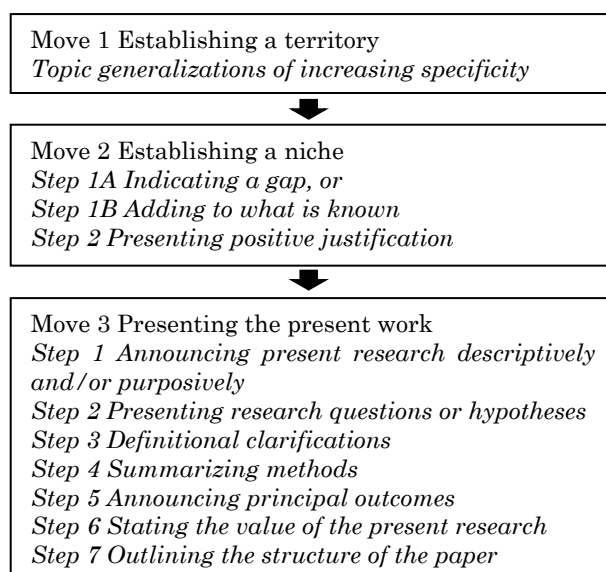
Move 1 Establishing a territory
*Topic generalizations of increasing specificity*

Move 2 Establishing a niche
*Step 1A Indicating a gap, or*
*Step 1B Adding to what is known*
*Step 2 Presenting positive justification*

Move 3 Presenting the present work
*Step 1 Announcing present research descriptively and/or purposively*
*Step 2 Presenting research questions or hypotheses*
*Step 3 Definitional clarifications*
*Step 4 Summarizing methods*
*Step 5 Announcing principal outcomes*
*Step 6 Stating the value of the present research*
*Step 7 Outlining the structure of the paper*